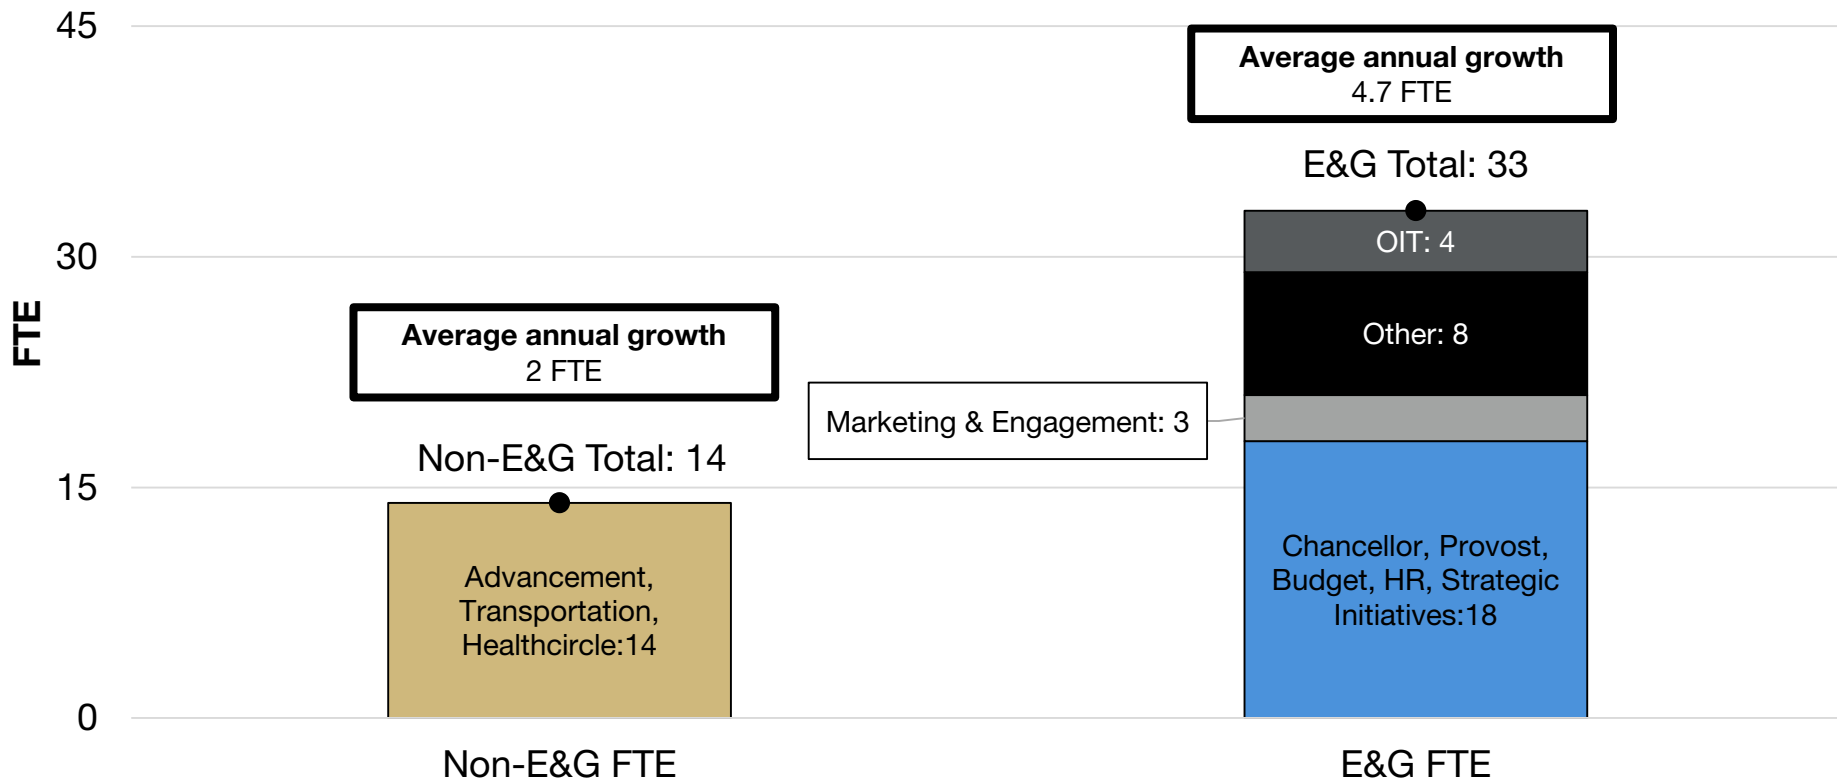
45

30

15

0

FTE

Average annual growth
4.7 FTE

E&G Total: 33

OIT: 4

Other: 8

Average annual growth
2 FTE

Marketing & Engagement: 3

Non-E&G Total: 14

Advancement, Transportation, Healthcircle:14

Chancellor, Provost, Budget, HR, Strategic Initiatives:18

Non-E&G FTE

E&G FTE